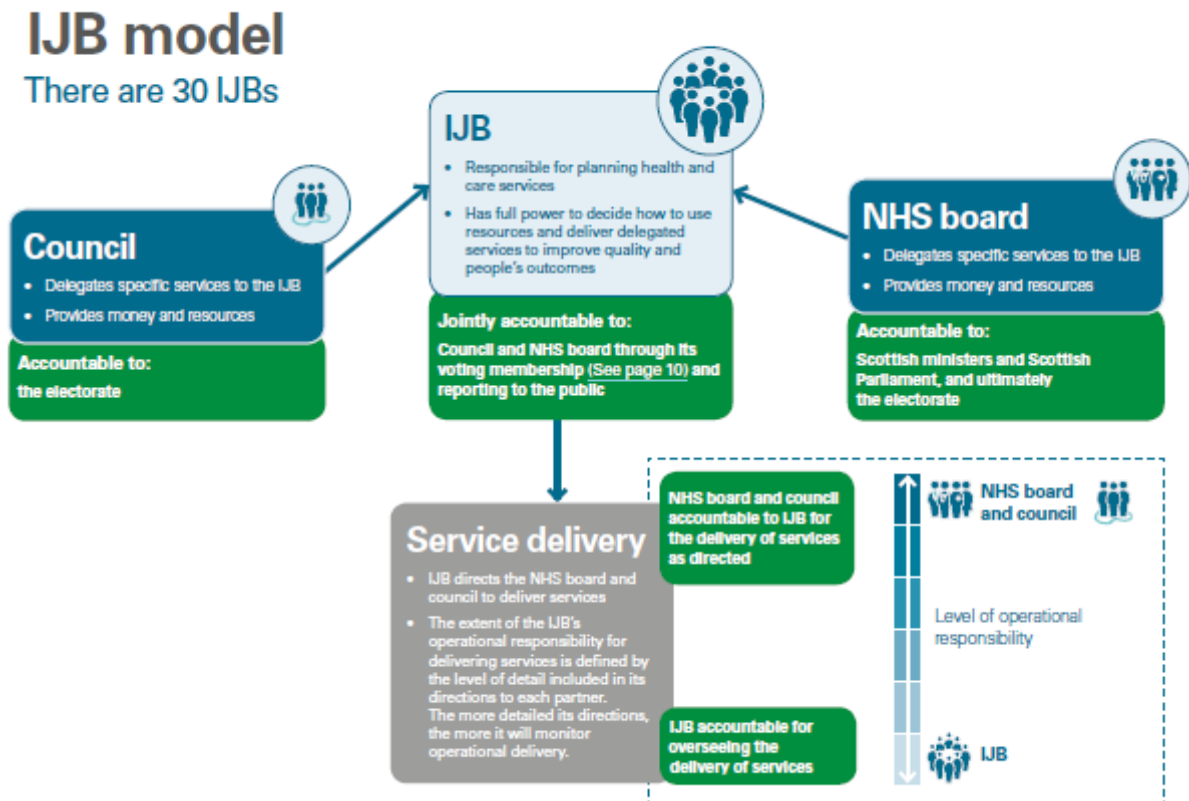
IJB model
There are 30 IJBs

IJB
• Responsible for planning health and care services
• Has full power to decide how to use resources and deliver delegated services to improve quality and people's outcomes

Jointly accountable to:
Council and NHS board through its voting membership (See page 10) and reporting to the public

Council
• Delegates specific services to the IJB
• Provides money and resources

Accountable to:
the electorate

NHS board
• Delegates specific services to the IJB
• Provides money and resources

Accountable to:
Scottish ministers and Scottish Parliament, and ultimately the electorate

Service delivery
• IJB directs the NHS board and council to deliver services
• The extent of the IJB's operational responsibility for delivering services is defined by the level of detail included in its directions to each partner. The more detailed its directions, the more it will monitor operational delivery.

NHS board and council accountable to IJB for the delivery of services as directed

IJB accountable for overseeing the delivery of services

NHS board and council

Level of operational responsibility

IJB